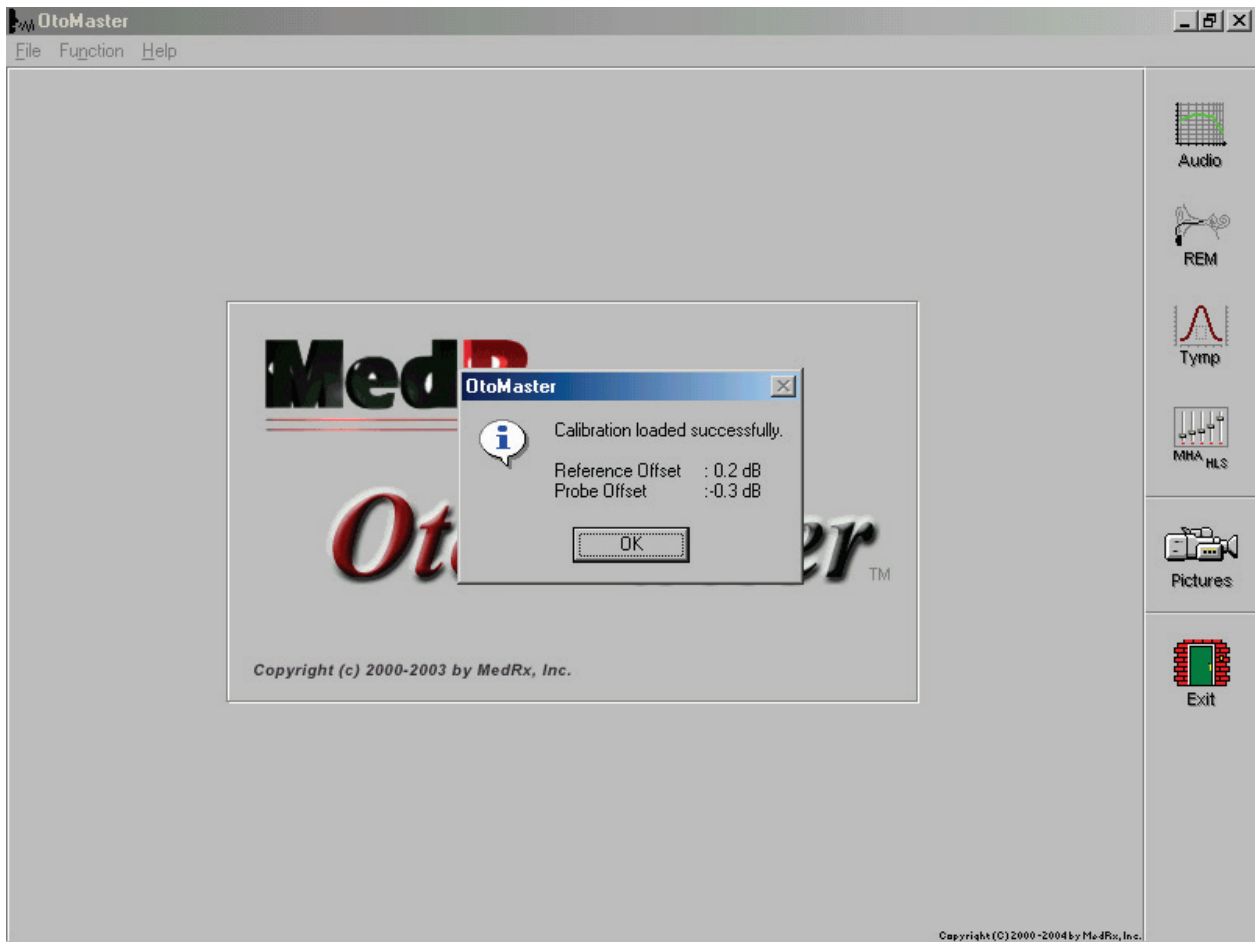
OtoMaster

File Function Help

Med

Ot

er TM

OtoMaster

Calibration loaded successfully.

Reference Offset : 0.2 dB
Probe Offset :-0.3 dB

OK

Copyright (c) 2000-2003 by MedRx, Inc.

Audio

REM

Tymp

MHA HLS

Pictures

Exit

Copyright (C) 2000-2004 by MedRx, Inc.